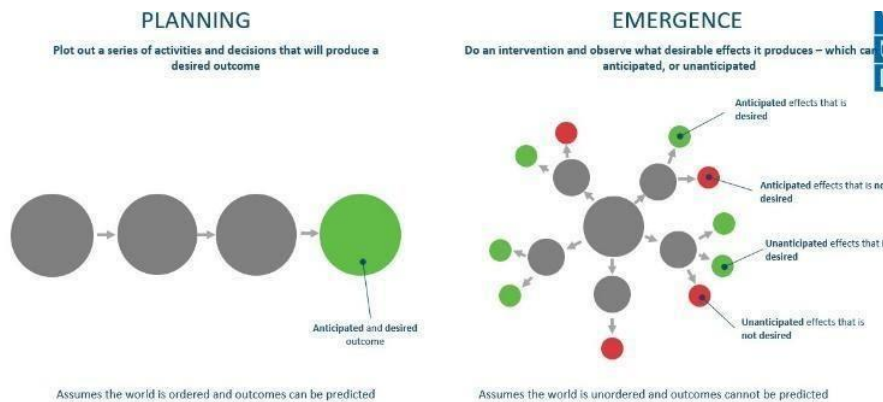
PLANNING

Plot out a series of activities and decisions that will produce a desired outcome

Anticipated and desired outcome

Assumes the world is ordered and outcomes can be predicted

EMERGENCE

Do an intervention and observe what desirable effects it produces – which ca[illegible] anticipated, or unanticipated

Anticipated effects that is desired

Anticipated effects that is n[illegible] desired

Unanticipated effects that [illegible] desired

Unanticipated effects that is not desired

Assumes the world is unordered and outcomes cannot be predicted